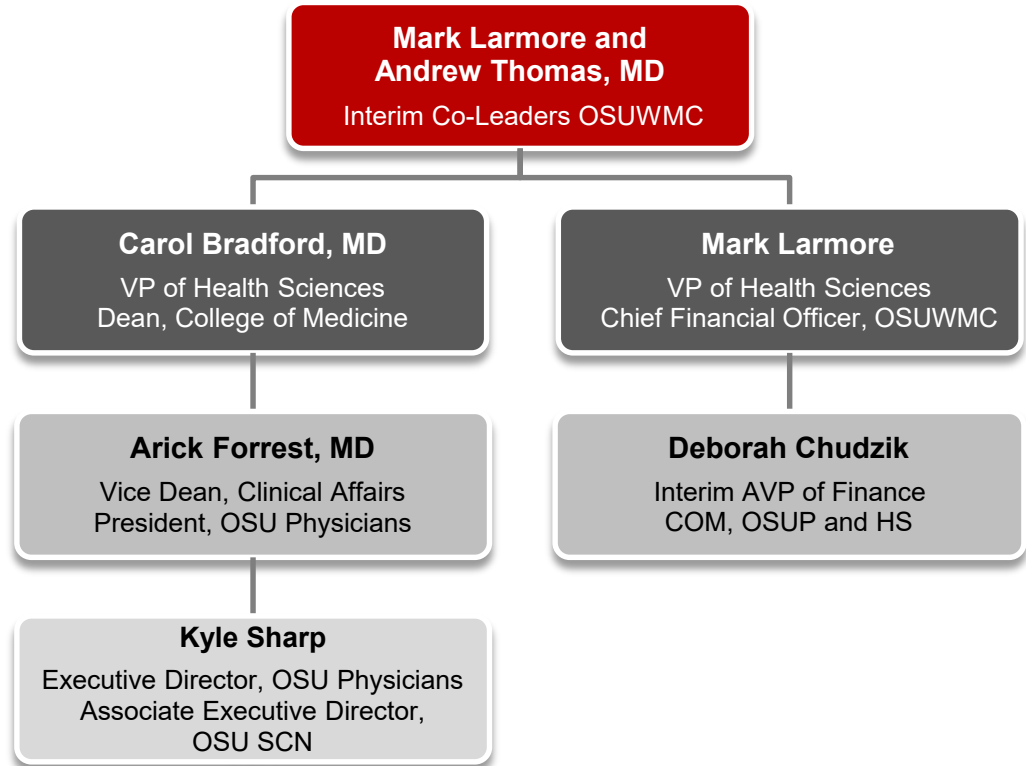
Mark Larmore and Andrew Thomas, MD
Interim Co-Leaders OSUWMC

Carol Bradford, MD
VP of Health Sciences
Dean, College of Medicine

Arick Forrest, MD
Vice Dean, Clinical Affairs
President, OSU Physicians

Kyle Sharp
Executive Director, OSU Physicians
Associate Executive Director, OSU SCN

Mark Larmore
VP of Health Sciences
Chief Financial Officer, OSUWMC

Deborah Chudzik
Interim AVP of Finance
COM, OSUP and HS